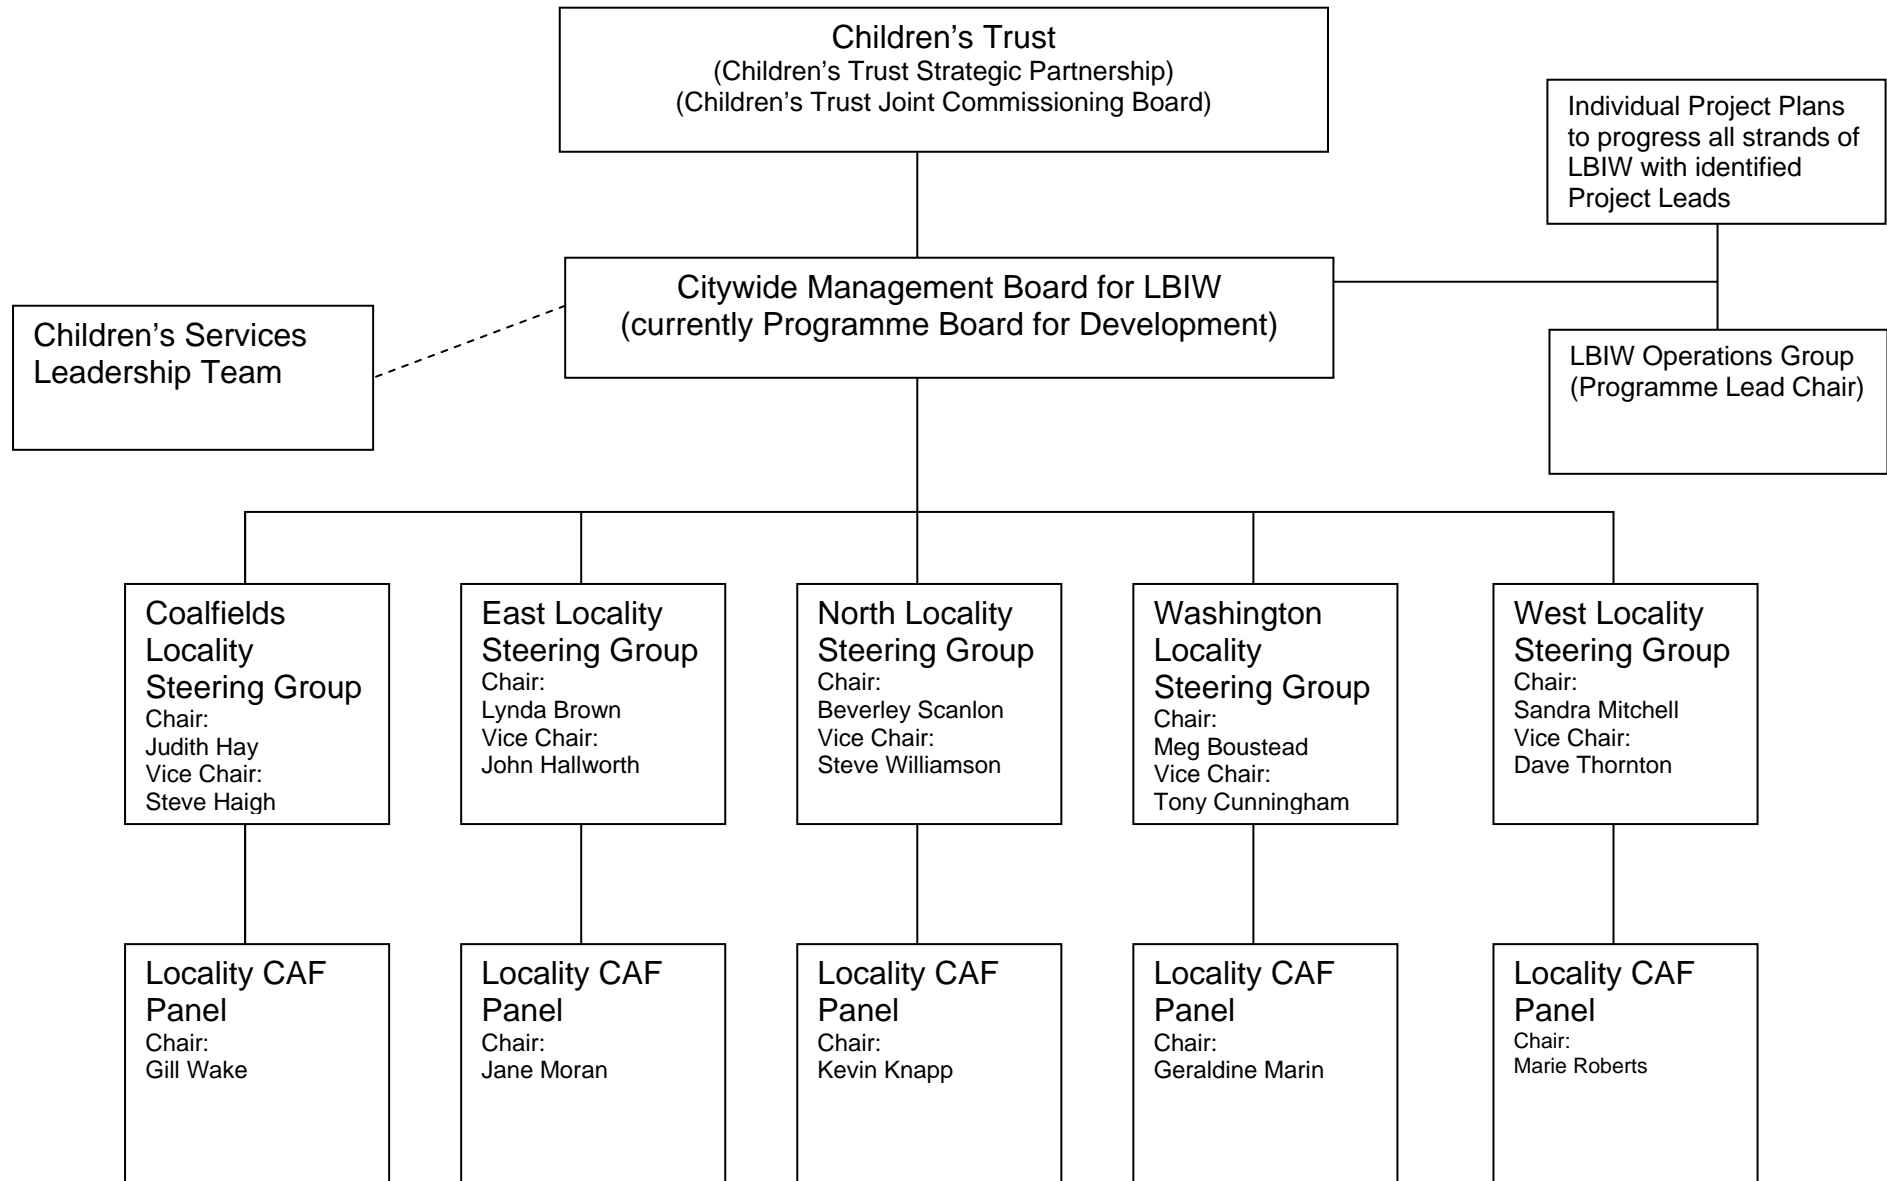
Children's Trust
(Children's Trust Strategic Partnership)
(Children's Trust Joint Commissioning Board)

Individual Project Plans to progress all strands of LBIW with identified Project Leads

Children's Services Leadership Team

Citywide Management Board for LBIW
(currently Programme Board for Development)

LBIW Operations Group
(Programme Lead Chair)

Coalfields Locality Steering Group
Chair:
Judith Hay
Vice Chair:
Steve Haigh

East Locality Steering Group
Chair:
Lynda Brown
Vice Chair:
John Hallworth

North Locality Steering Group
Chair:
Beverley Scanlon
Vice Chair:
Steve Williamson

Washington Locality Steering Group
Chair:
Meg Boustead
Vice Chair:
Tony Cunningham

West Locality Steering Group
Chair:
Sandra Mitchell
Vice Chair:
Dave Thornton

Locality CAF Panel
Chair:
Gill Wake

Locality CAF Panel
Chair:
Jane Moran

Locality CAF Panel
Chair:
Kevin Knapp

Locality CAF Panel
Chair:
Geraldine Marin

Locality CAF Panel
Chair:
Marie Roberts